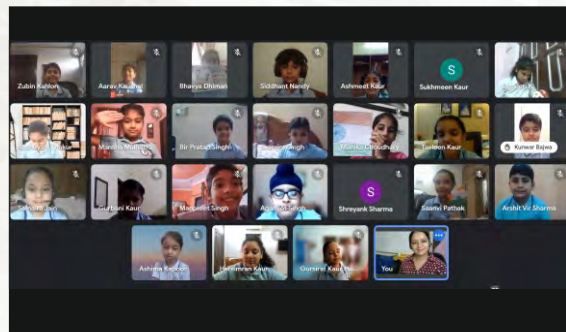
Zubin Kahlon
Aarav Kaushal
Bhavya Dhiman
Siddhant Nandy
Ashmeet Kaur
S
Sukhmeen Kaur
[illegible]
Manasvi Malhotra
Bir Pratap Singh
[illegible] Singh
Manika Choudhary
Tanleen Kaur
Kunwar Bajwa
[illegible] Jain
Gurbani Kaur
Manpreet Singh
Agamjot Singh
S
Shreyank Sharma
Saanvi Pathak
Arshit Vir Sharma
Ashima Kapoor
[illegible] Kaur
Gurkirat Kaur
You